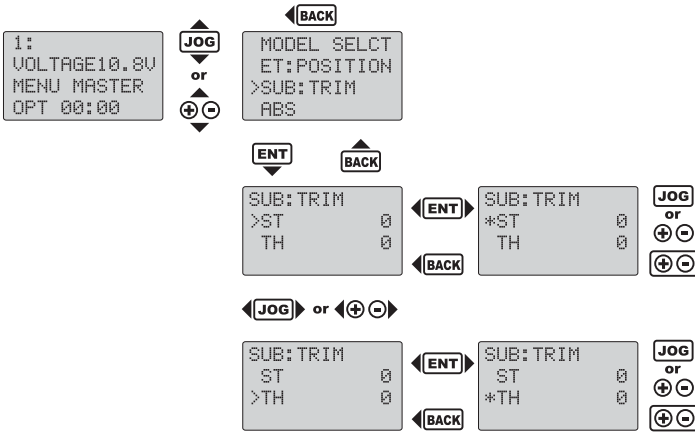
1:
VOLTAGE10.8V
MENU MASTER
OPT 00:00

JOG
or
⊕⊖

BACK

MODEL SELCT
ET:POSITION
>SUB:TRIM
ABS

ENT
BACK

SUB:TRIM
>ST 0
TH 0

ENT
BACK

SUB:TRIM
*ST 0
TH 0

JOG
or
⊕⊖
⊕⊖

JOG or ⊕⊖

SUB:TRIM
ST 0
>TH 0

ENT
BACK

SUB:TRIM
ST 0
*TH 0

JOG
or
⊕⊖
⊕⊖